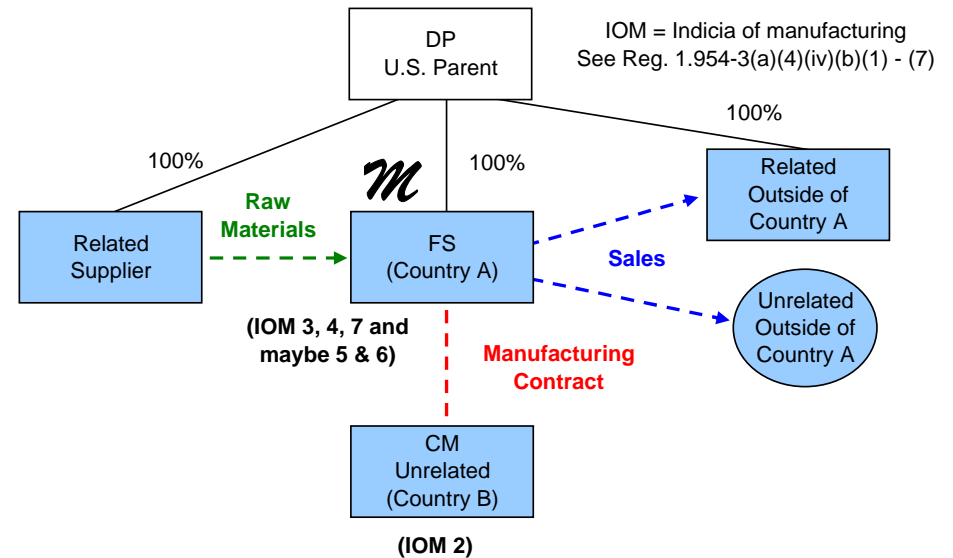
DP
U.S. Parent

IOM = Indicia of manufacturing
See Reg. 1.954-3(a)(4)(iv)(b)(1) - (7)

100%

100%

100%

$\mathcal{M}$

Related Supplier

Raw Materials

FS
(Country A)

Sales

Related Outside of Country A

Unrelated Outside of Country A

(IOM 3, 4, 7 and maybe 5 & 6)

Manufacturing Contract

CM
Unrelated
(Country B)

(IOM 2)